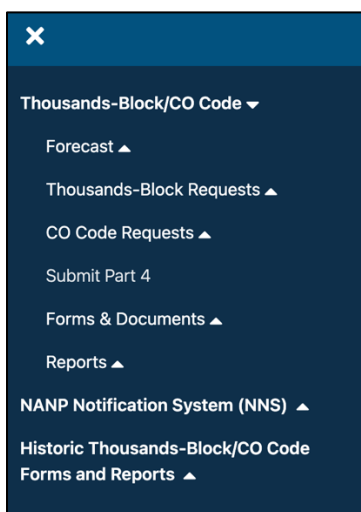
✕

Thousands-Block/CO Code ▾

Forecast ▴

Thousands-Block Requests ▴

CO Code Requests ▴

Submit Part 4

Forms & Documents ▴

Reports ▴

NANP Notification System (NNS) ▴

Historic Thousands-Block/CO Code Forms and Reports ▴